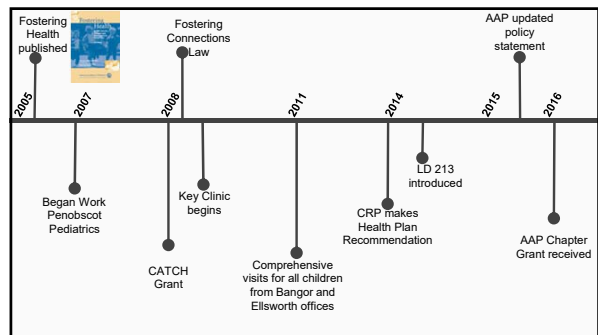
Fostering Health published

Fostering Health

Fostering Connections Law

AAP updated policy statement

2005

2007

2008

2011

2014

2015

2016

Began Work Penobscot Pediatrics

Key Clinic begins

LD 213 introduced

CRP makes Health Plan Recommendation

AAP Chapter Grant received

CATCH Grant

Comprehensive visits for all children from Bangor and Ellsworth offices